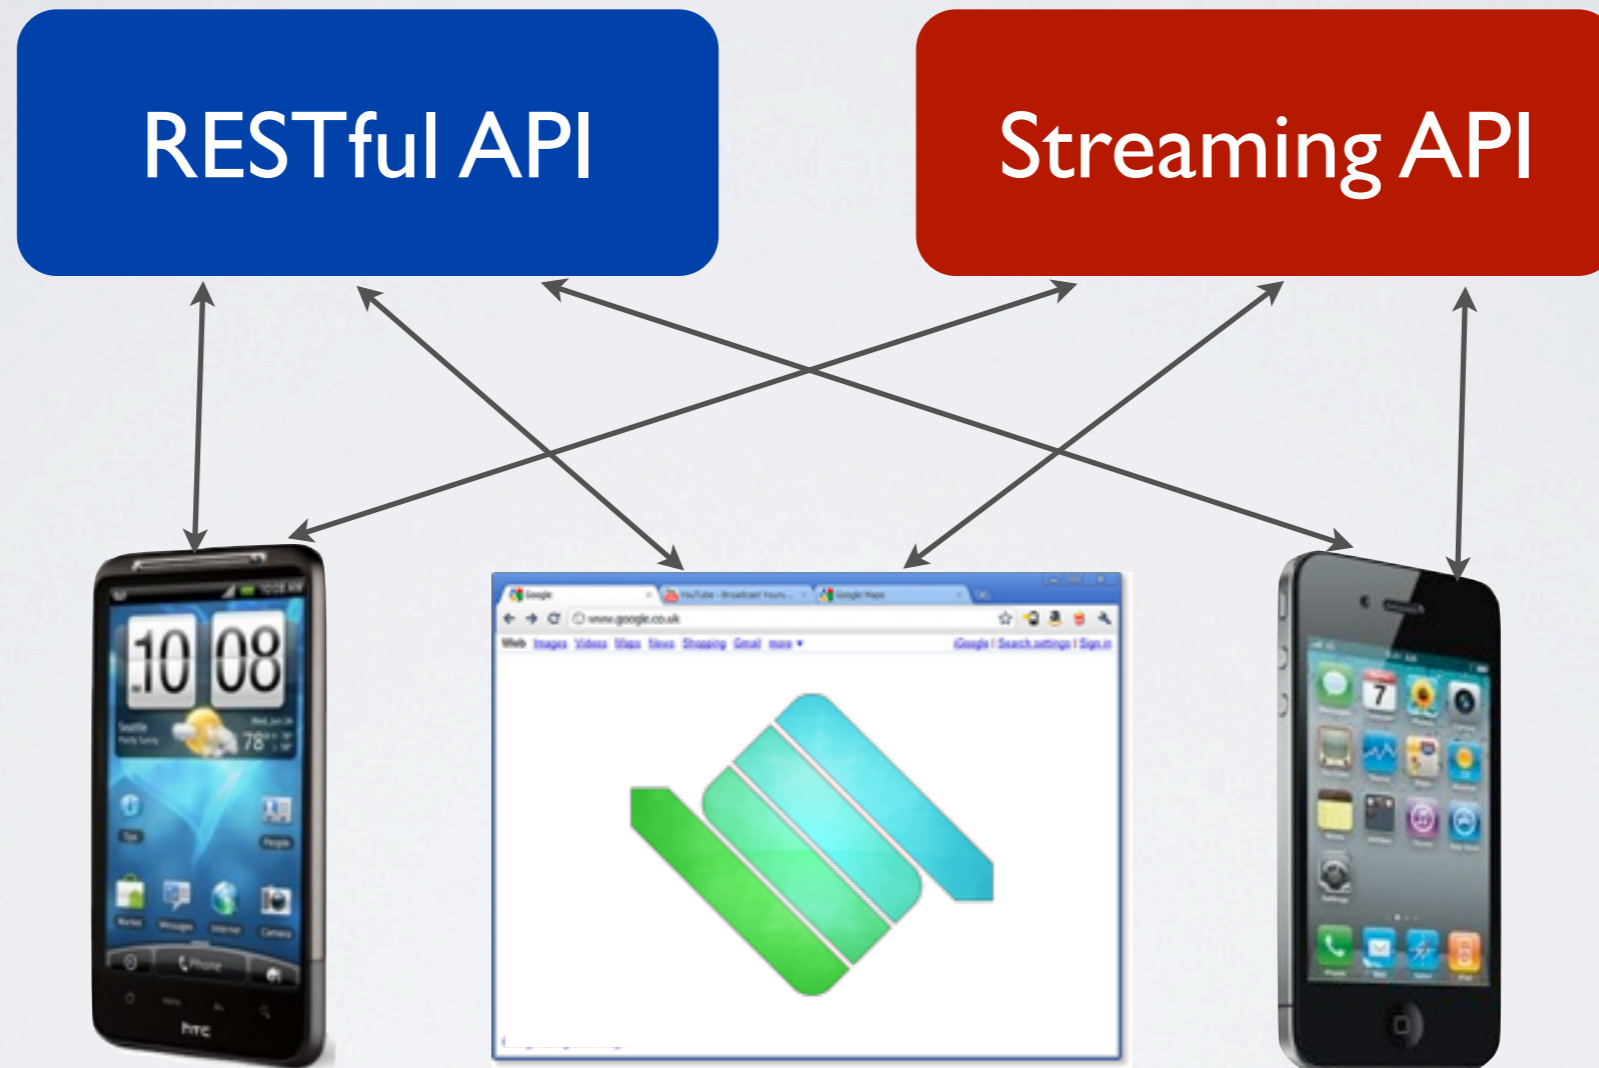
RESTful API

Streaming API

10 08

78°

Seattle

htc

Phone

Google

YouTube - Broadcast Yours...

Google Maps

www.google.co.uk

Web Images Videos Maps News Shopping Gmail more ▾

iGoogle | Search settings | Sign in

7